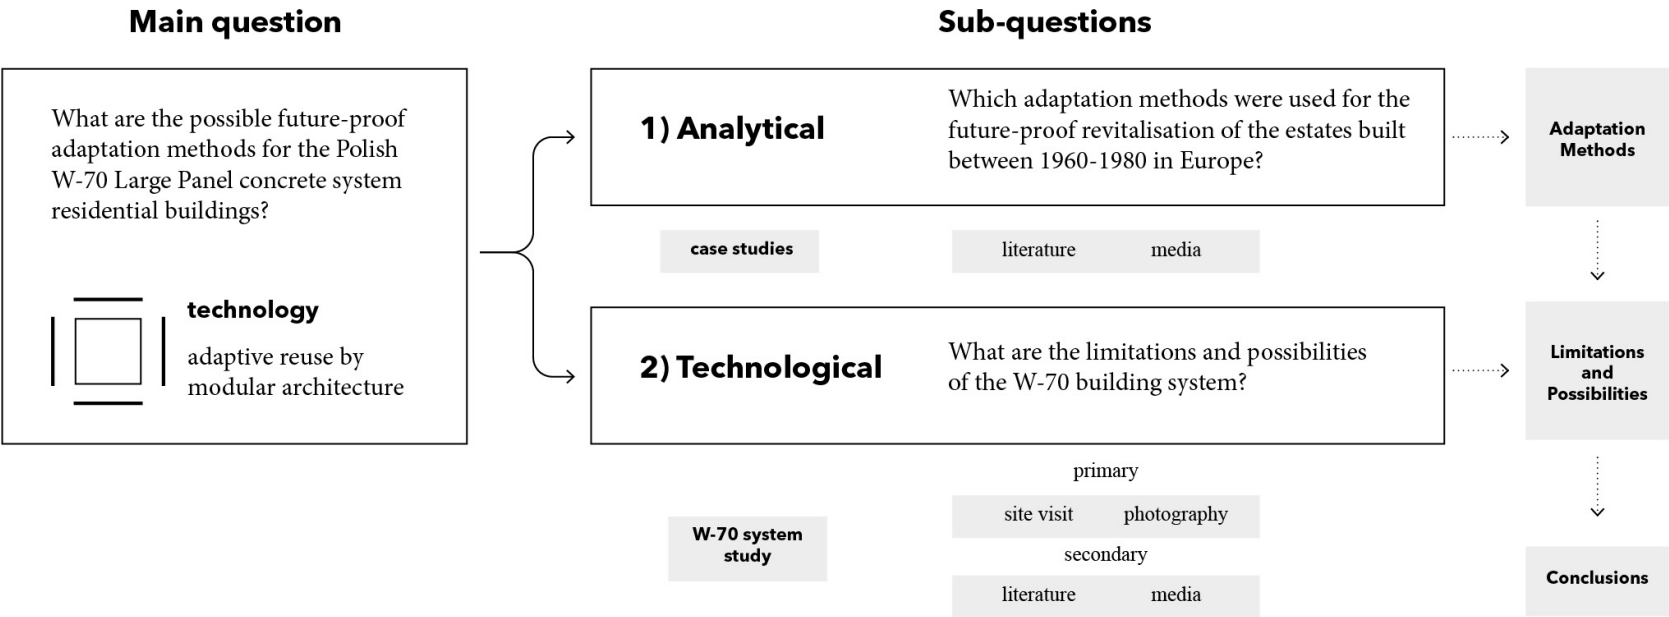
Main question

What are the possible future-proof adaptation methods for the Polish W-70 Large Panel concrete system residential buildings?

technology

adaptive reuse by modular architecture

Sub-questions

1) Analytical

Which adaptation methods were used for the future-proof revitalisation of the estates built between 1960-1980 in Europe?

case studies

literature media

2) Technological

What are the limitations and possibilities of the W-70 building system?

W-70 system study

primary

site visit photography

secondary

literature media

Adaptation Methods

Limitations and Possibilities

Conclusions